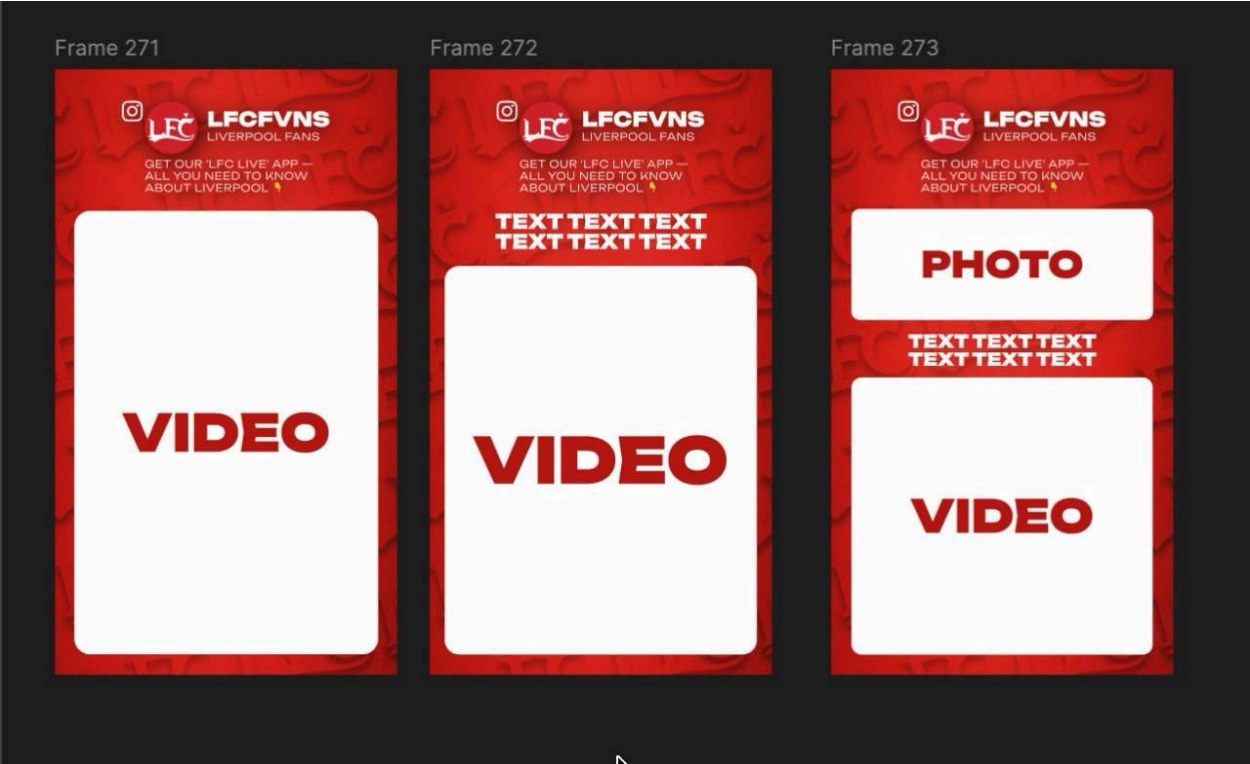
Frame 271

LFC LFCFVNS
LIVERPOOL FANS

GET OUR 'LFC LIVE' APP — ALL YOU NEED TO KNOW ABOUT LIVERPOOL 👇

VIDEO

Frame 272

LFC LFCFVNS
LIVERPOOL FANS

GET OUR 'LFC LIVE' APP — ALL YOU NEED TO KNOW ABOUT LIVERPOOL 👇

TEXT TEXT TEXT
TEXT TEXT TEXT

VIDEO

Frame 273

LFC LFCFVNS
LIVERPOOL FANS

GET OUR 'LFC LIVE' APP — ALL YOU NEED TO KNOW ABOUT LIVERPOOL 👇

PHOTO

TEXT TEXT TEXT
TEXT TEXT TEXT

VIDEO